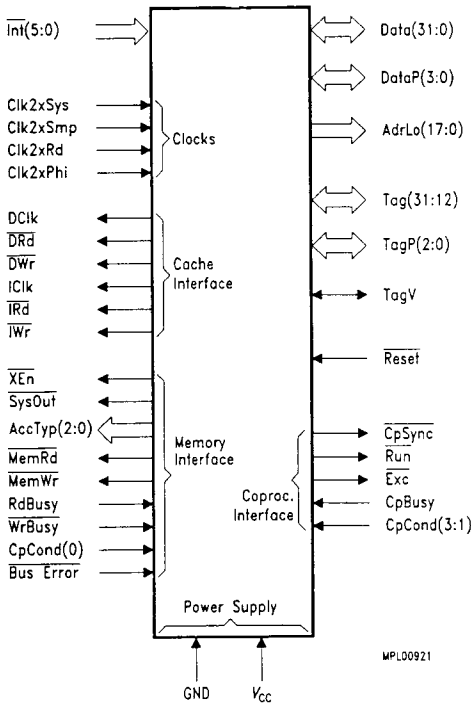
$\overline{Int}(5:0)$

$Clk2xSys$
$Clk2xSmp$
$Clk2xRd$
$Clk2xPhi$

Clocks

$DClk$
$\overline{DRd}$
$\overline{DWr}$
$IClk$
$\overline{IRd}$
$\overline{IWr}$

Cache Interface

$\overline{XEn}$
$\overline{SysOut}$
$AccTyp(2:0)$
$\overline{MemRd}$
$\overline{MemWr}$
$RdBusy$
$\overline{WrBusy}$
$CpCond(0)$
$\overline{Bus\ Error}$

Memory Interface

$Data(31:0)$
$DataP(3:0)$
$AdrLo(17:0)$
$Tag(31:12)$
$TagP(2:0)$
$TagV$
$\overline{Reset}$

$\overline{CpSync}$
$\overline{Run}$
$\overline{Exc}$
$CpBusy$
$CpCond(3:1)$

Coproc. Interface

Power Supply

GND
$V_{CC}$

MPL00921